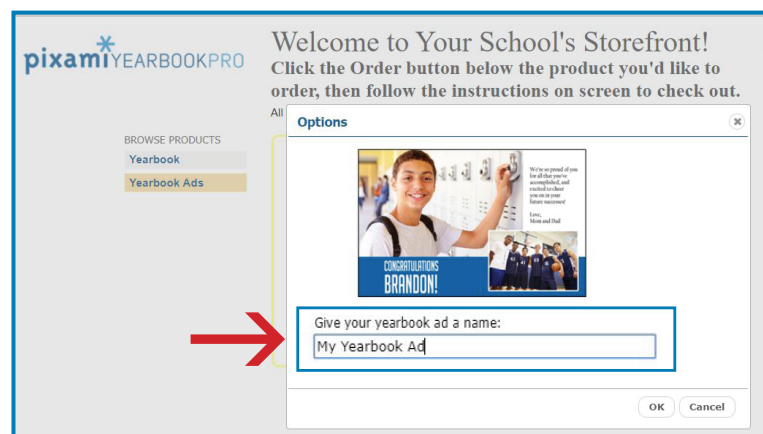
pixami YEARBOOKPRO

Welcome to Your School's Storefront!

Click the Order button below the product you'd like to order, then follow the instructions on screen to check out.

All

BROWSE PRODUCTS

Yearbook

Yearbook Ads

Options

We're so proud of you for all that you've accomplished, and excited to hear you on in your future success!

Love,
Mom and Dad

CONGRATULATIONS BRANDON!

Give your yearbook ad a name:

My Yearbook Ad

OK

Cancel